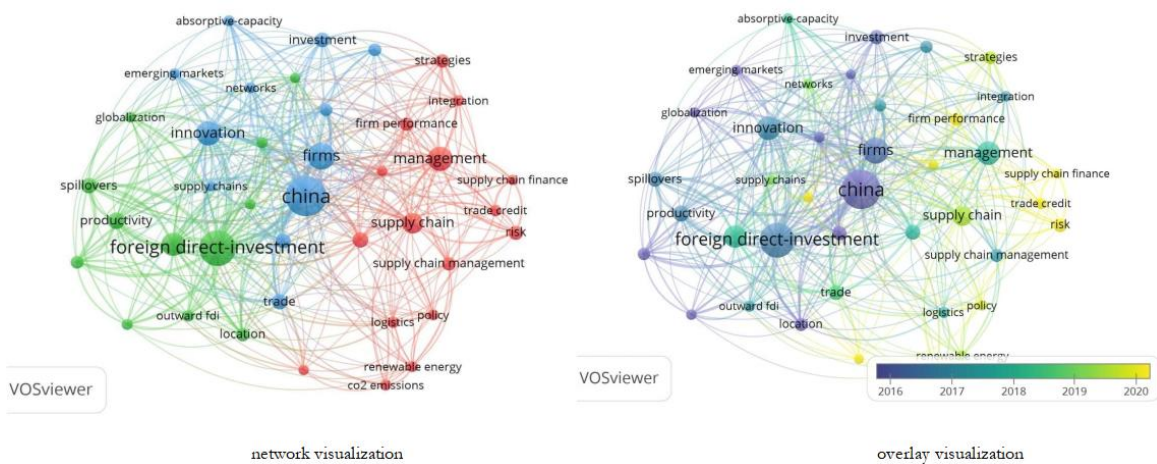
absorptive-capacity
investment
strategies
emerging markets
networks
integration
globalization
firm performance
innovation
firms
management
supply chain finance
spillovers
supply chains
china
productivity
trade credit
supply chain
risk
foreign direct-investment
supply chain management
trade
outward fdi
policy
location
logistics
renewable energy
co2 emissions
VOSviewer

network visualization

absorptive-capacity
investment
strategies
emerging markets
networks
integration
globalization
firm performance
innovation
firms
management
spillovers
supply chains
china
supply chain finance
productivity
trade credit
supply chain
risk
foreign direct-investment
supply chain management
trade
outward fdi
policy
location
logistics
renewable energy
VOSviewer
2016
2017
2018
2019
2020

overlay visualization